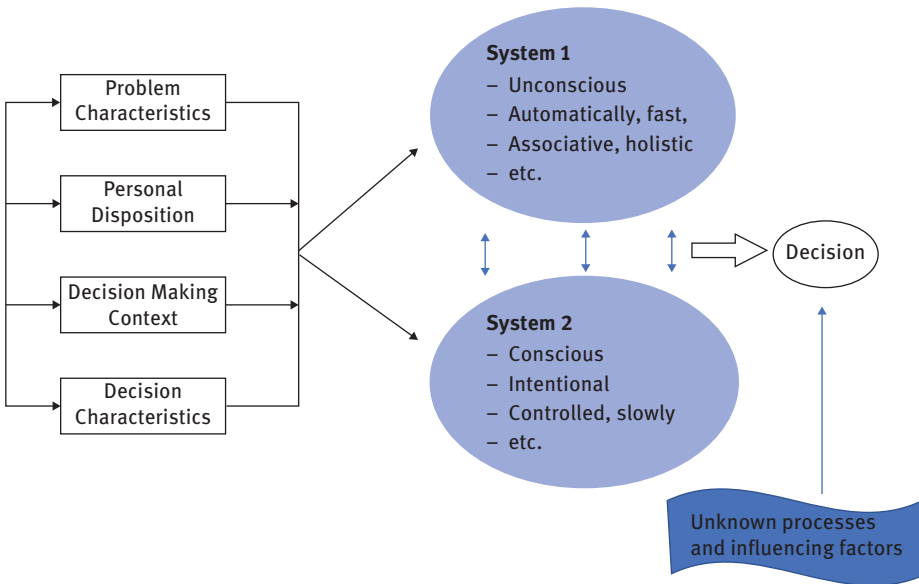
Problem Characteristics

Personal Disposition

Decision Making Context

Decision Characteristics

**System 1**
– Unconscious
– Automatically, fast,
– Associative, holistic
– etc.

Decision

**System 2**
– Conscious
– Intentional
– Controlled, slowly
– etc.

Unknown processes and influencing factors